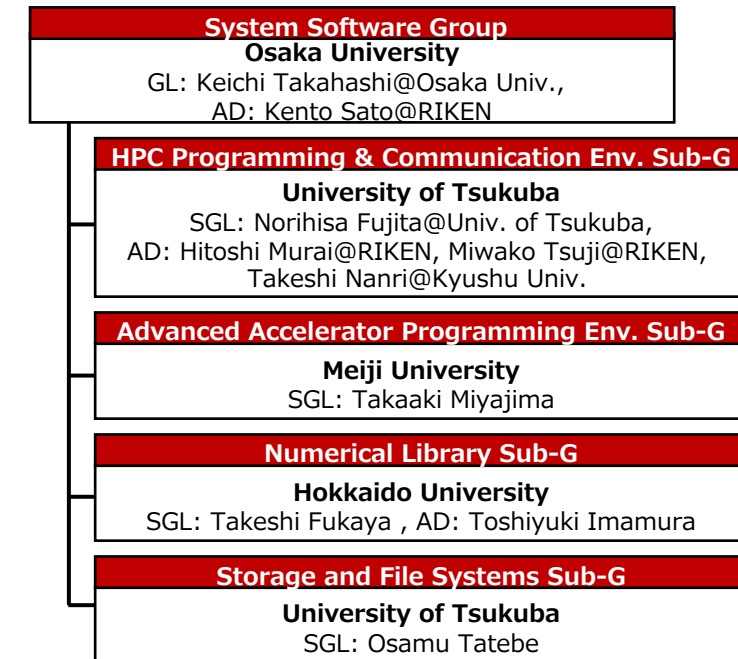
System Software Group
Osaka University
GL: Keichi Takahashi@Osaka Univ.,
AD: Kento Sato@RIKEN

HPC Programming & Communication Env. Sub-G
University of Tsukuba
SGL: Norihisa Fujita@Univ. of Tsukuba,
AD: Hitoshi Murai@RIKEN, Miwako Tsuji@RIKEN,
Takeshi Nanri@Kyushu Univ.

Advanced Accelerator Programming Env. Sub-G
Meiji University
SGL: Takaaki Miyajima

Numerical Library Sub-G
Hokkaido University
SGL: Takeshi Fukaya , AD: Toshiyuki Imamura

Storage and File Systems Sub-G
University of Tsukuba
SGL: Osamu Tatebe